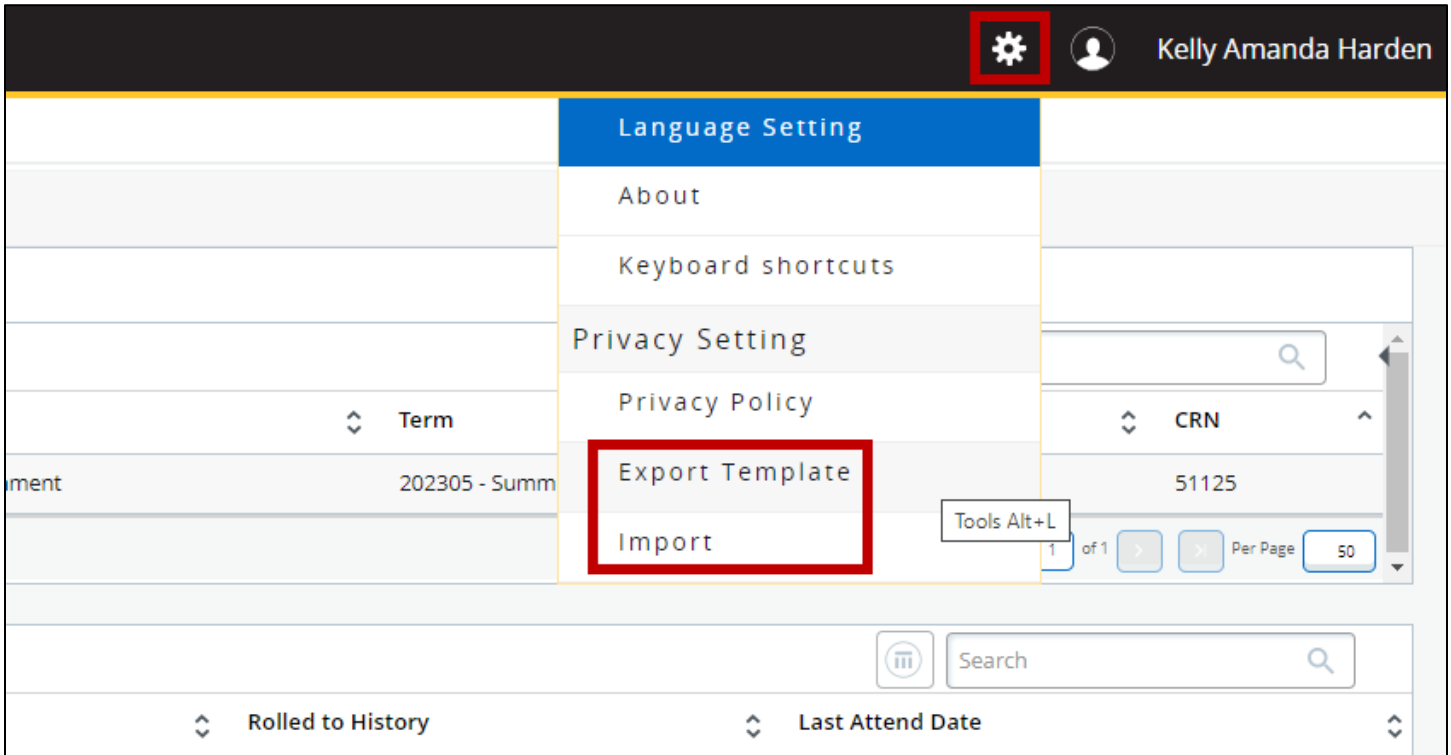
Kelly Amanda Harden

Language Setting

About

Keyboard shortcuts

Privacy Setting

Privacy Policy

Export Template

Import

Tools Alt+L

Term

CRN

nment

202305 - Summ

51125

1 of 1

Per Page 50

Search

Rolled to History

Last Attend Date